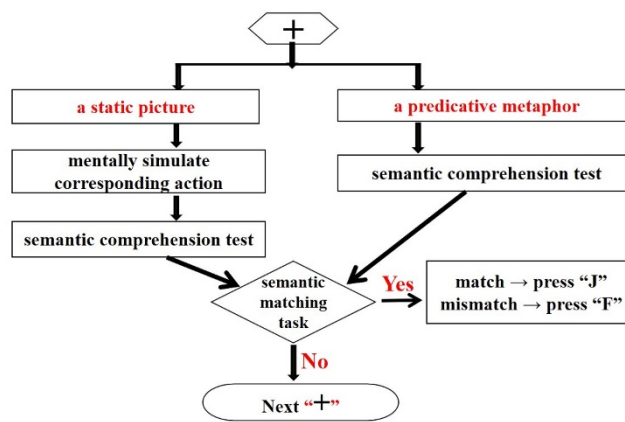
+

a static picture

a predicative metaphor

mentally simulate corresponding action

semantic comprehension test

semantic comprehension test

semantic matching task

Yes

match → press “J”
mismatch → press “F”

No

Next “+”